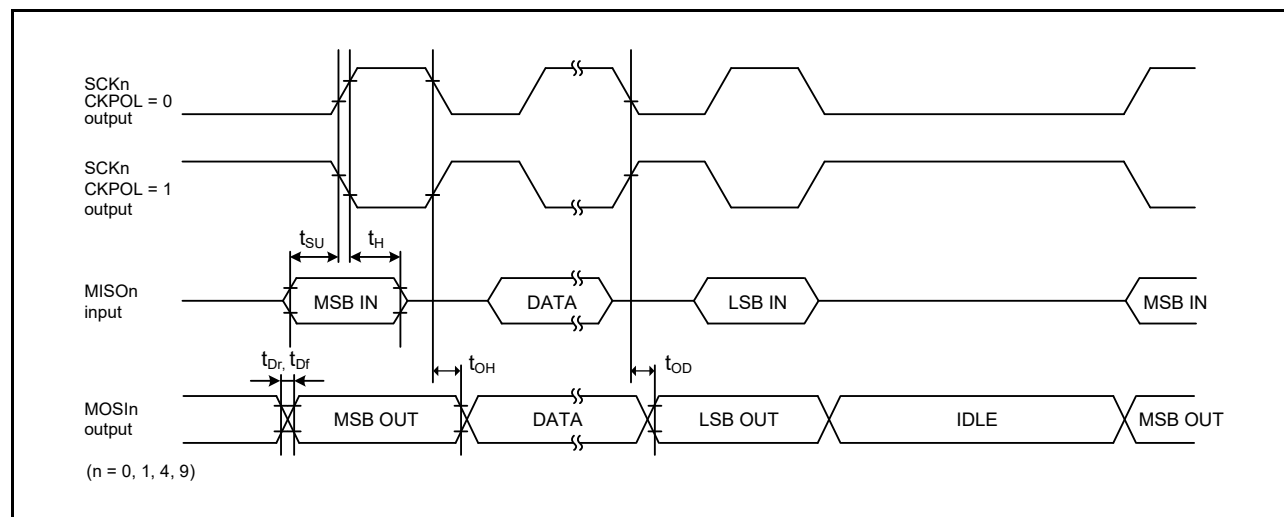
SCKn
CKPOL = 0
output

SCKn
CKPOL = 1
output

$t_{SU}$ $t_{H}$

MISOn
input

MSB IN

DATA

LSB IN

MSB IN

$t_{Dr}$, $t_{Df}$

$t_{OH}$

$t_{OD}$

MOSIn
output

MSB OUT

DATA

LSB OUT

IDLE

MSB OUT

(n = 0, 1, 4, 9)